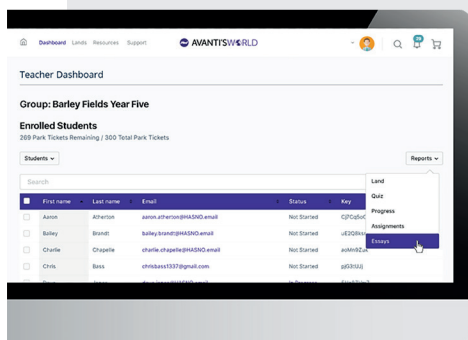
Dashboard Lands Resources Support

AVANTI'SWORLD

28

Teacher Dashboard

Group: Barley Fields Year Five

Enrolled Students

269 Park Tickets Remaining / 300 Total Park Tickets

Students

Reports

Search

Land

Quiz

Progress

Assignments

Essays

| | First name | Last name | Email | Status | Key |
|---|---|---|---|---|---|
| | Aaron | Atherton | aaron.atherton@HASNO.email | Not Started | CjTCq5o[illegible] |
| | Bailey | Brandt | bailey.brandt@HASNO.email | Not Started | uE2Q8k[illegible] |
| | Charlie | Chapelle | charlie.chapelle@HASNO.email | Not Started | aoMn9Z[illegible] |
| | Chris | Bass | chrisbass1337@gmail.com | Not Started | pjG3UUj |
| | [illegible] | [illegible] | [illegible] | In Progress | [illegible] |